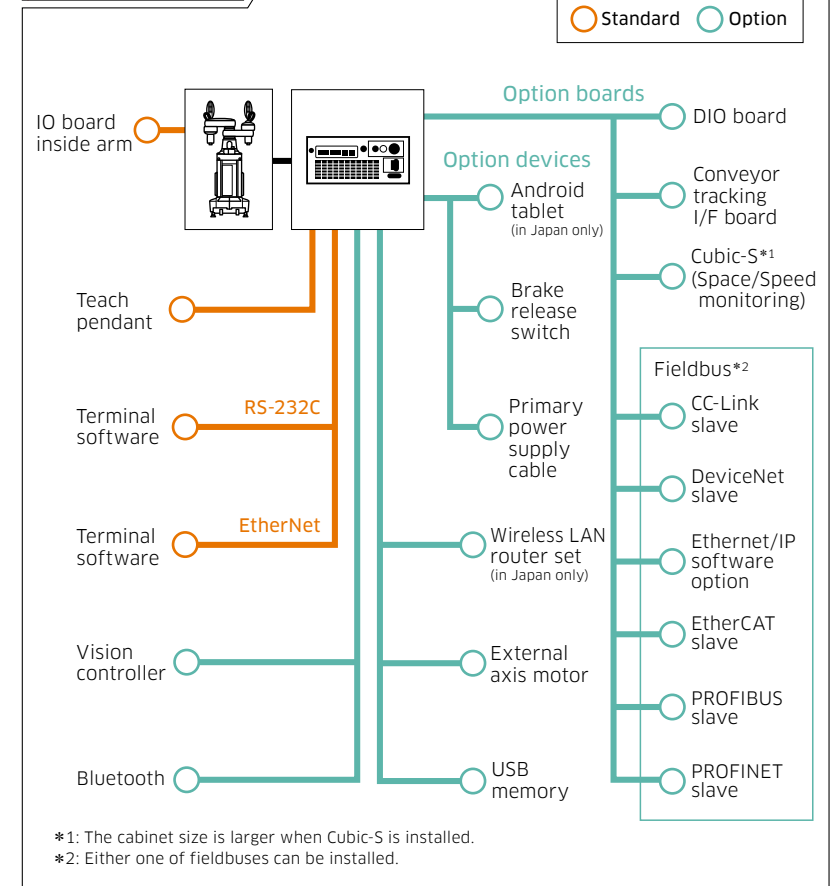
Standard Option

Option boards

DIO board

IO board inside arm

Option devices

Android tablet (in Japan only)

Conveyor tracking I/F board

Cubic-S*1 (Space/Speed monitoring)

Brake release switch

Teach pendant

Fieldbus*2

Terminal software

RS-232C

Primary power supply cable

CC-Link slave

DeviceNet slave

Terminal software

EtherNet

Wireless LAN router set (in Japan only)

Ethernet/IP software option

EtherCAT slave

Vision controller

External axis motor

PROFIBUS slave

Bluetooth

USB memory

PROFINET slave

*1: The cabinet size is larger when Cubic-S is installed.
*2: Either one of fieldbuses can be installed.